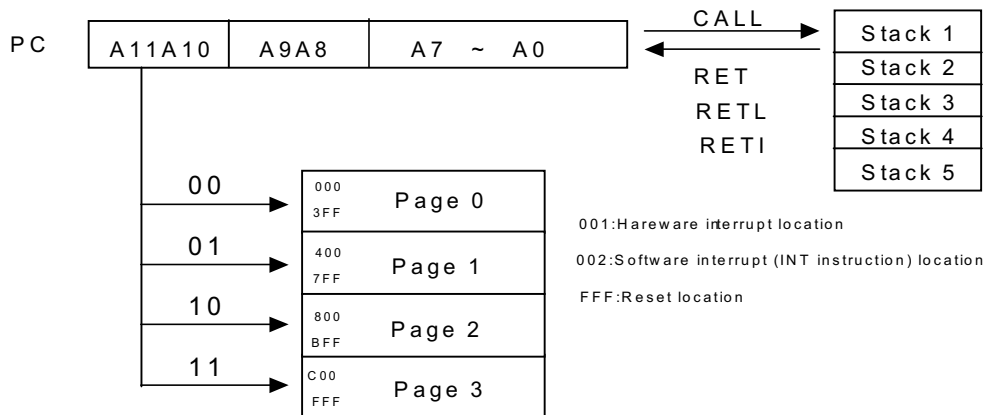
PC

| A11A10 | A9A8 | A7 ~ A0 |
|---|---|---|

CALL

RET
RETL
RETI

| Stack 1 |
|---|
| Stack 2 |
| Stack 3 |
| Stack 4 |
| Stack 5 |

00
01
10
11

| | |
|---|---|
| 000 3FF | Page 0 |
| 400 7FF | Page 1 |
| 800 BFF | Page 2 |
| C00 FFF | Page 3 |

001:Hareware interrupt location

002:Software interrupt (INT instruction) location

FFF:Reset location